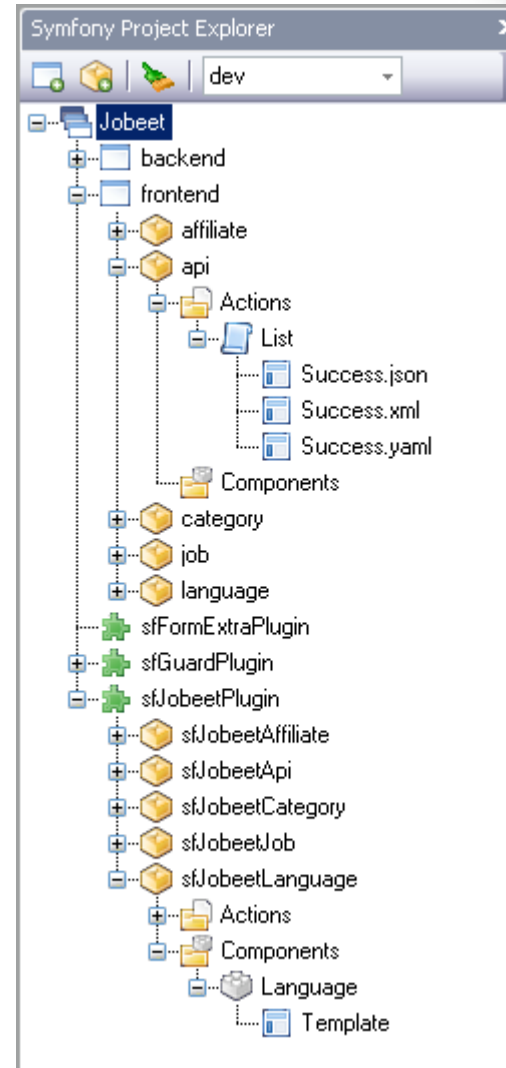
Symfony Project Explorer

dev

Jobeet
backend
frontend
affiliate
api
Actions
List
Success.json
Success.xml
Success.yaml
Components
category
job
language
sfFormExtraPlugin
sfGuardPlugin
sfJobeetPlugin
sfJobeetAffiliate
sfJobeetApi
sfJobeetCategory
sfJobeetJob
sfJobeetLanguage
Actions
Components
Language
Template